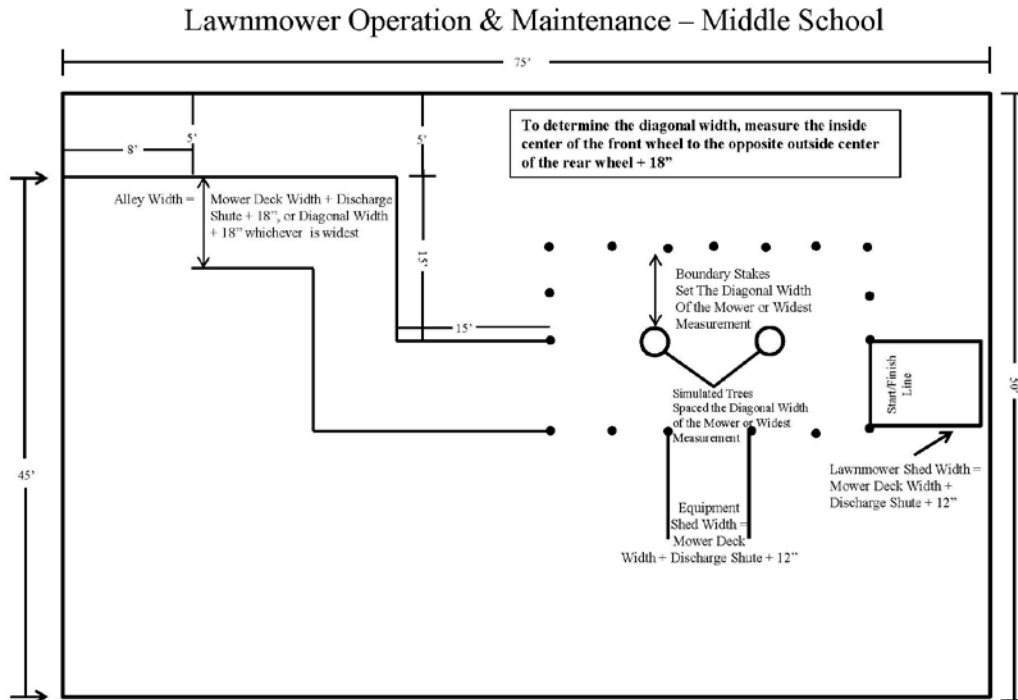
Lawnmower Operation & Maintenance – Middle School

75'

To determine the diagonal width, measure the inside center of the front wheel to the opposite outside center of the rear wheel + 18"

8'

5'

5'

Alley Width =

Mower Deck Width + Discharge Shute + 18", or Diagonal Width + 18" whichever is widest

15'

15'

Boundary Stakes Set The Diagonal Width Of the Mower or Widest Measurement

Simulated Trees Spaced the Diagonal Width of the Mower or Widest Measurement

Start/Finish Line

50'

45'

Lawnmower Shed Width = Mower Deck Width + Discharge Shute + 12"

Equipment Shed Width = Mower Deck Width + Discharge Shute + 12"